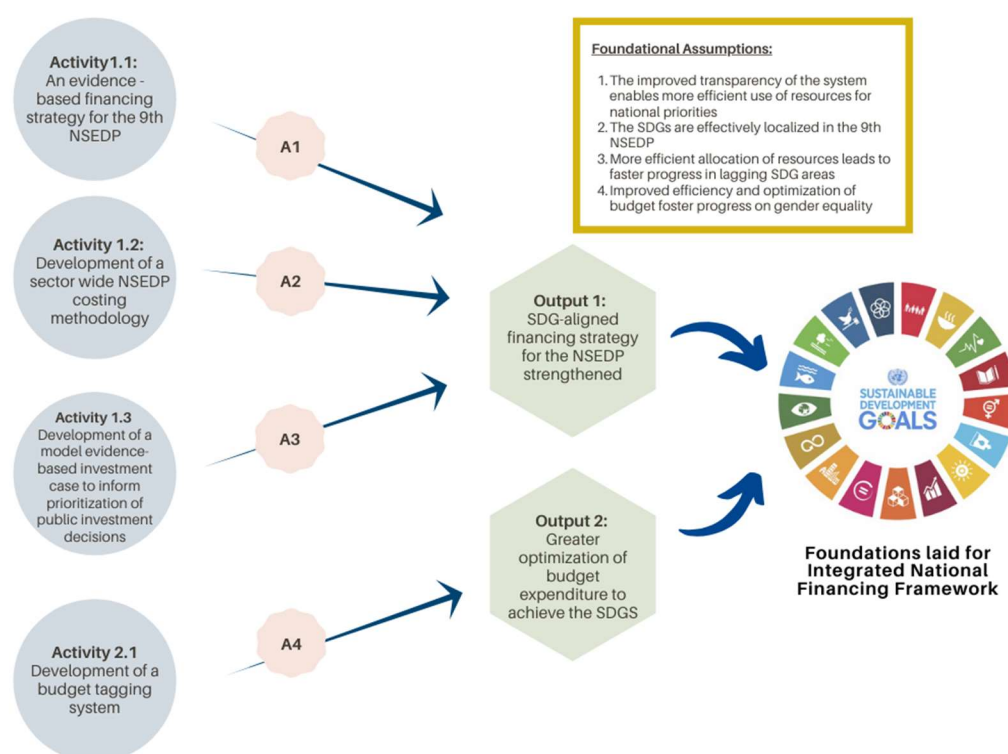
Activity1.1:
An evidence - based financing strategy for the 9th NSEDP

Activity 1.2:
Development of a sector wide NSEDP costing methodology

Activity 1.3
Development of a model evidence-based investment case to inform prioritization of public investment decisions

Activity 2.1
Development of a budget tagging system

A1

A2

A3

A4

Foundational Assumptions:

1. The improved transparency of the system enables more efficient use of resources for national priorities
2. The SDGs are effectively localized in the 9th NSEDP
3. More efficient allocation of resources leads to faster progress in lagging SDG areas
4. Improved efficiency and optimization of budget foster progress on gender equality

Output 1:
SDG-aligned financing strategy for the NSEDP strengthened

Output 2:
Greater optimization of budget expenditure to achieve the SDGS

SUSTAINABLE DEVELOPMENT GOALS

Foundations laid for Integrated National Financing Framework